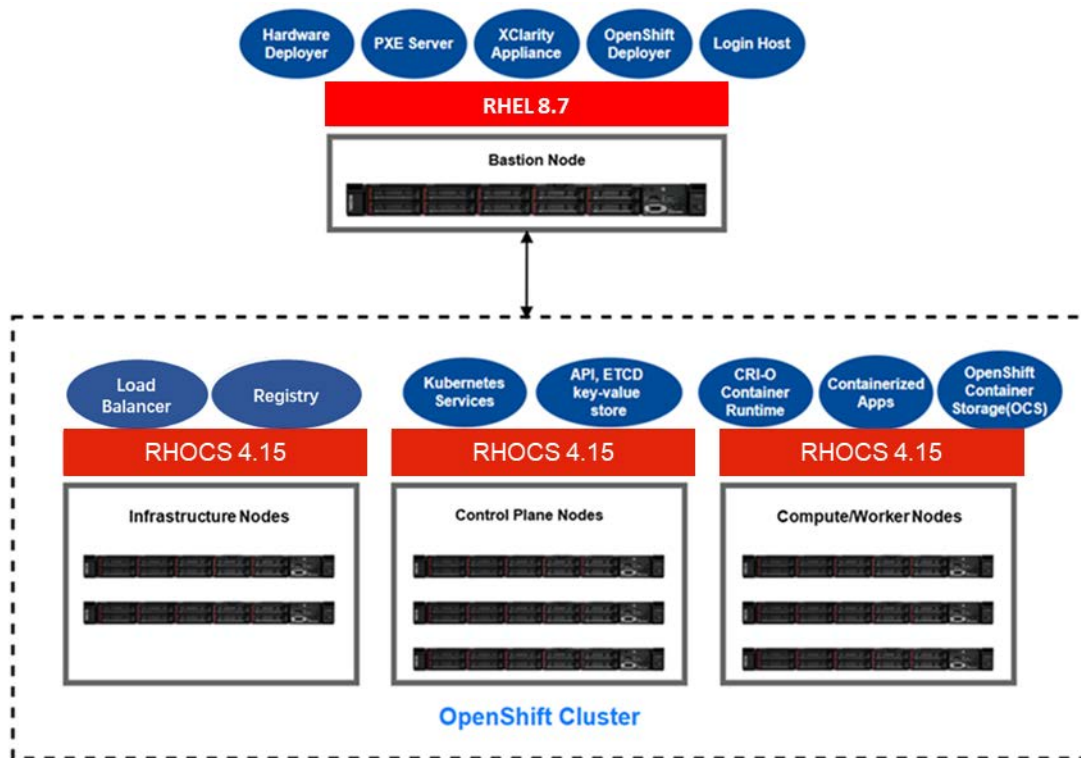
Hardware Deployer

PXE Server

XClarity Appliance

OpenShift Deployer

Login Host

RHEL 8.7

Bastion Node

Load Balancer

Registry

Kubernetes Services

API, ETCD key-value store

CRI-O Container Runtime

Containerized Apps

OpenShift Container Storage(OCS)

RHOCS 4.15

RHOCS 4.15

RHOCS 4.15

Infrastructure Nodes

Control Plane Nodes

Compute/Worker Nodes

OpenShift Cluster